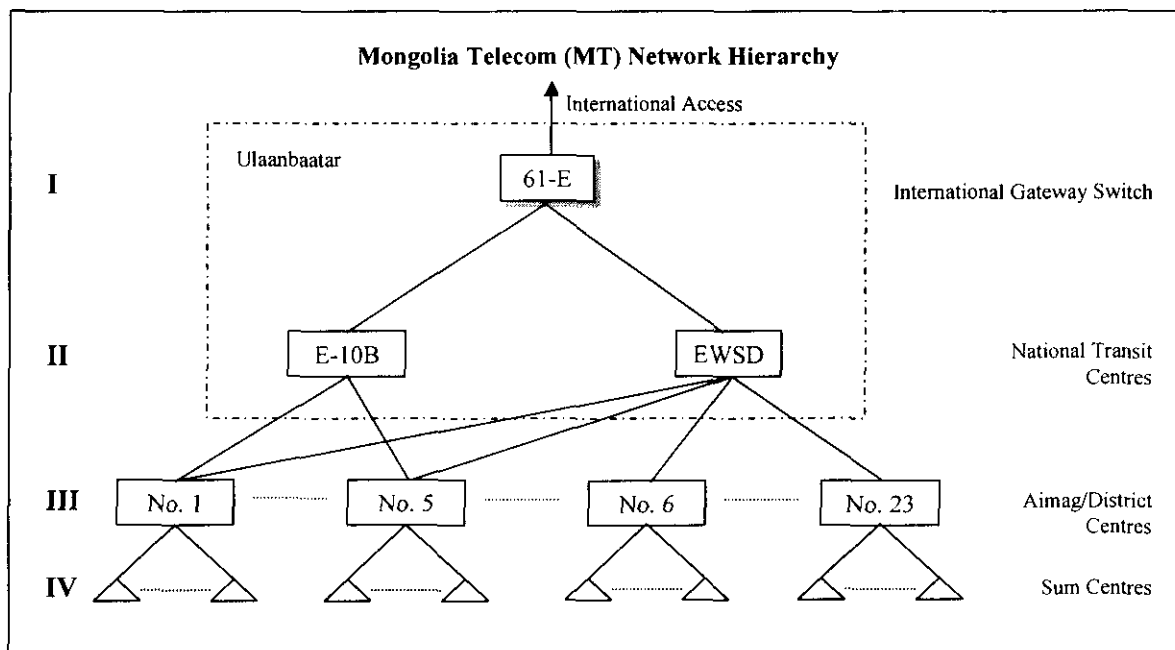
Mongolia Telecom (MT) Network Hierarchy

International Access

Ulaanbaatar

I

61-E

International Gateway Switch

II

E-10B

EWSD

National Transit Centres

III

No. 1

No. 5

No. 6

No. 23

Aimag/District Centres

IV

Sum Centres